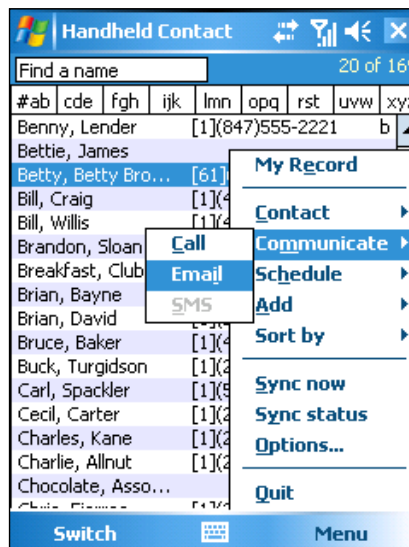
Handheld Contact

Find a name

20 of 16

#ab cde fgh ijk lmn opq rst uvw xy

Benny, Lender [1](847)555-2221 b
Bettie, James
Betty, Betty Bro... [61]
Bill, Craig [1](
Bill, Willis [1](
Brandon, Sloan
Breakfast, Club
Brian, Bayne
Brian, David
Bruce, Baker [1](
Buck, Turgidson [1](
Carl, Spackler [1](
Cecil, Carter [1](
Charles, Kane [1](
Charlie, Allnut [1](
Chocolate, Asso...

Call
Email
SMS

My Record
Contact
Communicate
Schedule
Add
Sort by
Sync now
Sync status
Options...
Quit

Switch
Menu